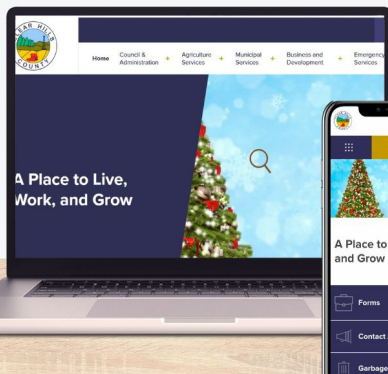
CLEAR HILLS COUNTY

Home Council & Administration + Agriculture Services + Municipal Services + Business and Development + Emergency Services

A Place to Live, Work, and Grow

A Place to and Grow

Forms

Contact

Garbage